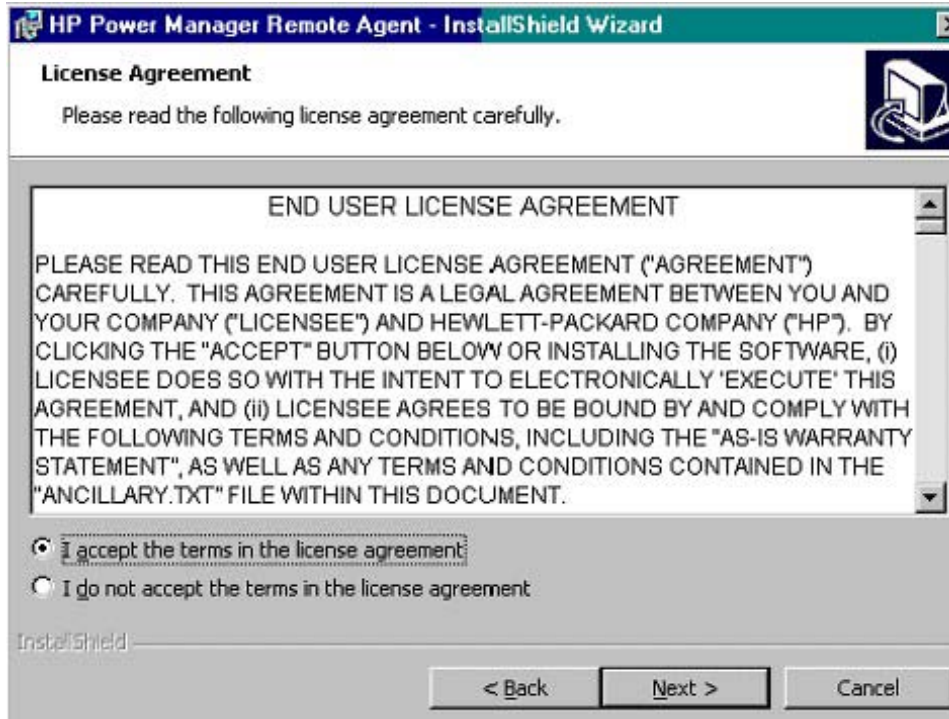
HP Power Manager Remote Agent - InstallShield Wizard

License Agreement

Please read the following license agreement carefully.

END USER LICENSE AGREEMENT

PLEASE READ THIS END USER LICENSE AGREEMENT ("AGREEMENT") CAREFULLY. THIS AGREEMENT IS A LEGAL AGREEMENT BETWEEN YOU AND YOUR COMPANY ("LICENSEE") AND HEWLETT-PACKARD COMPANY ("HP"). BY CLICKING THE "ACCEPT" BUTTON BELOW OR INSTALLING THE SOFTWARE, (i) LICENSEE DOES SO WITH THE INTENT TO ELECTRONICALLY 'EXECUTE' THIS AGREEMENT, AND (ii) LICENSEE AGREES TO BE BOUND BY AND COMPLY WITH THE FOLLOWING TERMS AND CONDITIONS, INCLUDING THE "AS-IS WARRANTY STATEMENT", AS WELL AS ANY TERMS AND CONDITIONS CONTAINED IN THE "ANCILLARY.TXT" FILE WITHIN THIS DOCUMENT.

I accept the terms in the license agreement

I do not accept the terms in the license agreement

InstallShield

< Back

Next >

Cancel